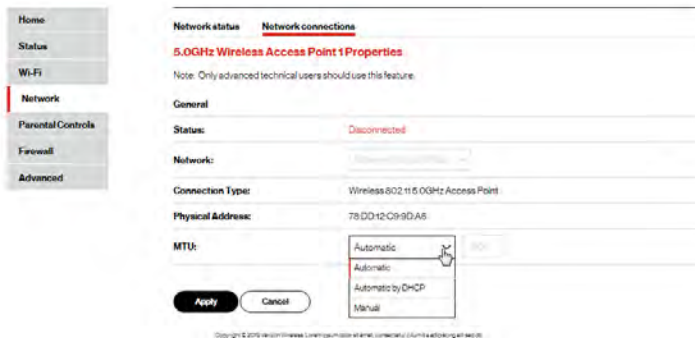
Home
Status
Wi-Fi
Network
Parental Controls
Firewall
Advanced

Network status Network connections

5.0GHz Wireless Access Point 1 Properties

Note: Only advanced technical users should use this feature.

General

| | |
|---|---|
| Status: | Disconnected |
| Network: | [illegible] |
| Connection Type: | Wireless 802.11 5.0GHz Access Point |
| Physical Address: | 78:DD:12:C9:9D:A6 |
| MTU: | Automatic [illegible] |

Automatic
Automatic by DHCP
Manual

Apply Cancel

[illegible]